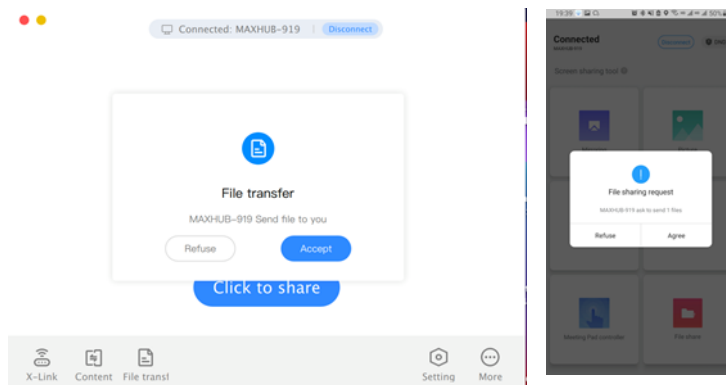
Connected: MAXHUB-919 Disconnect

File transfer

MAXHUB-919 Send file to you

Refuse Accept

Click to share

X-Link Content File trans! Setting More

19:39 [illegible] 58%

Connected
MAXHUB-919

Disconnect

Screen sharing tool

File sharing request

MAXHUB-919 ask to send 1 files

Refuse Agree

Meeting Pad controller

File share